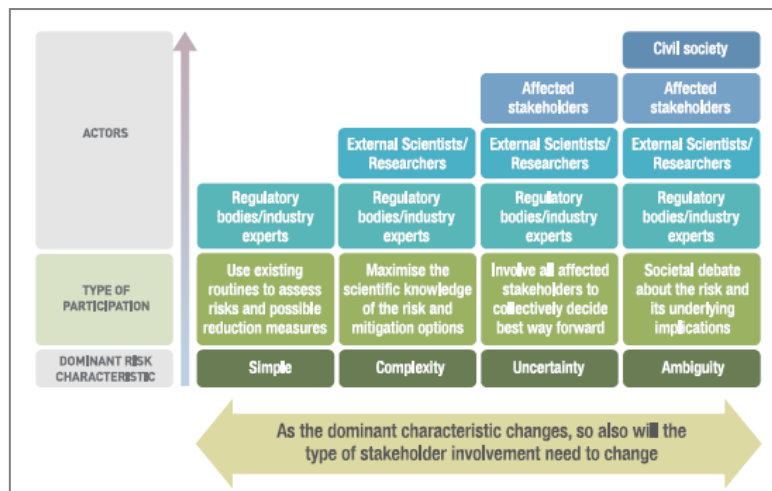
ACTORS

TYPE OF PARTICIPATION

DOMINANT RISK CHARACTERISTIC

Regulatory bodies/industry experts

Use existing routines to assess risks and possible reduction measures

Simple

External Scientists/ Researchers

Regulatory bodies/industry experts

Maximise the scientific knowledge of the risk and mitigation options

Complexity

Affected stakeholders

External Scientists/ Researchers

Regulatory bodies/industry experts

Involve all affected stakeholders to collectively decide best way forward

Uncertainty

Civil society

Affected stakeholders

External Scientists/ Researchers

Regulatory bodies/industry experts

Societal debate about the risk and its underlying implications

Ambiguity

As the dominant characteristic changes, so also will the type of stakeholder involvement need to change